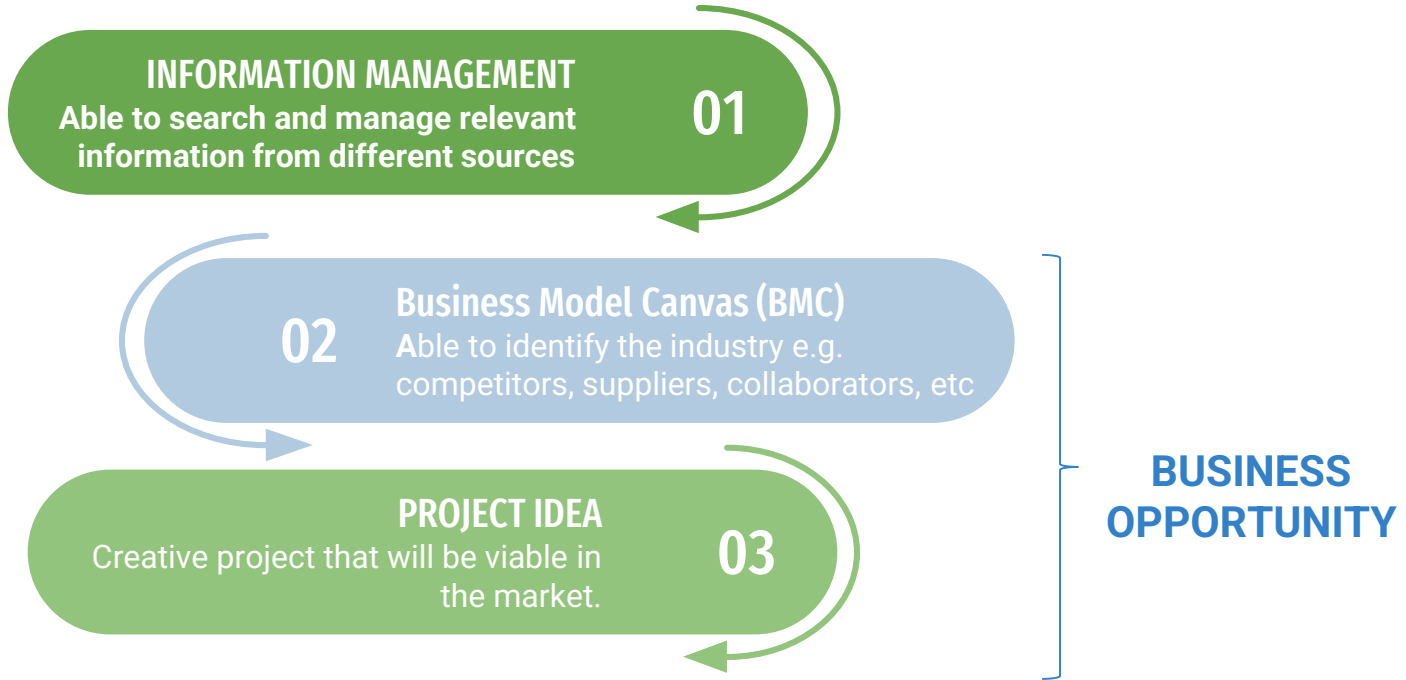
INFORMATION MANAGEMENT
Able to search and manage relevant information from different sources

01

02

Business Model Canvas (BMC)
Able to identify the industry e.g. competitors, suppliers, collaborators, etc

PROJECT IDEA
Creative project that will be viable in the market.

03

BUSINESS OPPORTUNITY